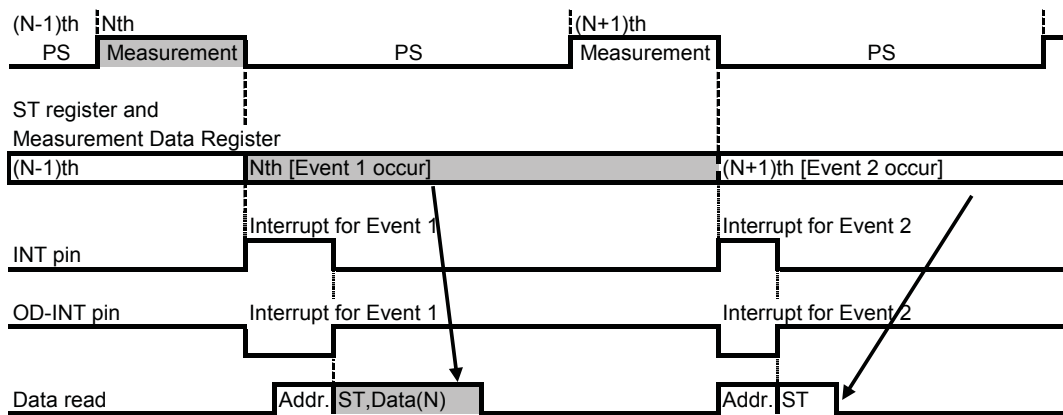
(N-1)th
PS

Nth
Measurement

PS

(N+1)th
Measurement

PS

ST register and
Measurement Data Register

(N-1)th

Nth [Event 1 occur]

(N+1)th [Event 2 occur]

Interrupt for Event 1

Interrupt for Event 2

INT pin

OD-INT pin

Interrupt for Event 1

Interrupt for Event 2

Data read

Addr.

ST,Data(N)

Addr.

ST